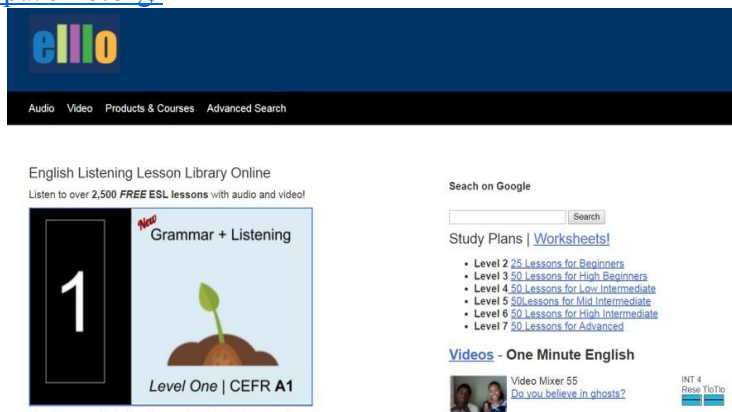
elllo

Audio Video Products & Courses Advanced Search

English Listening Lesson Library Online

Listen to over 2,500 FREE ESL lessons with audio and video!

New Grammar + Listening

1

Level One | CEFR A1

Seach on Google

Search

Study Plans | Worksheets!

- Level 2 25 Lessons for Beginners
- Level 3 50 Lessons for High Beginners
- Level 4 50 Lessons for Low Intermediate
- Level 5 50Lessons for Mid Intermediate
- Level 6 50 Lessons for High Intermediate
- Level 7 50 Lessons for Advanced

Videos - One Minute English

Video Mixer 55
Do you believe in ghosts?

INT 4
Rese TloTio